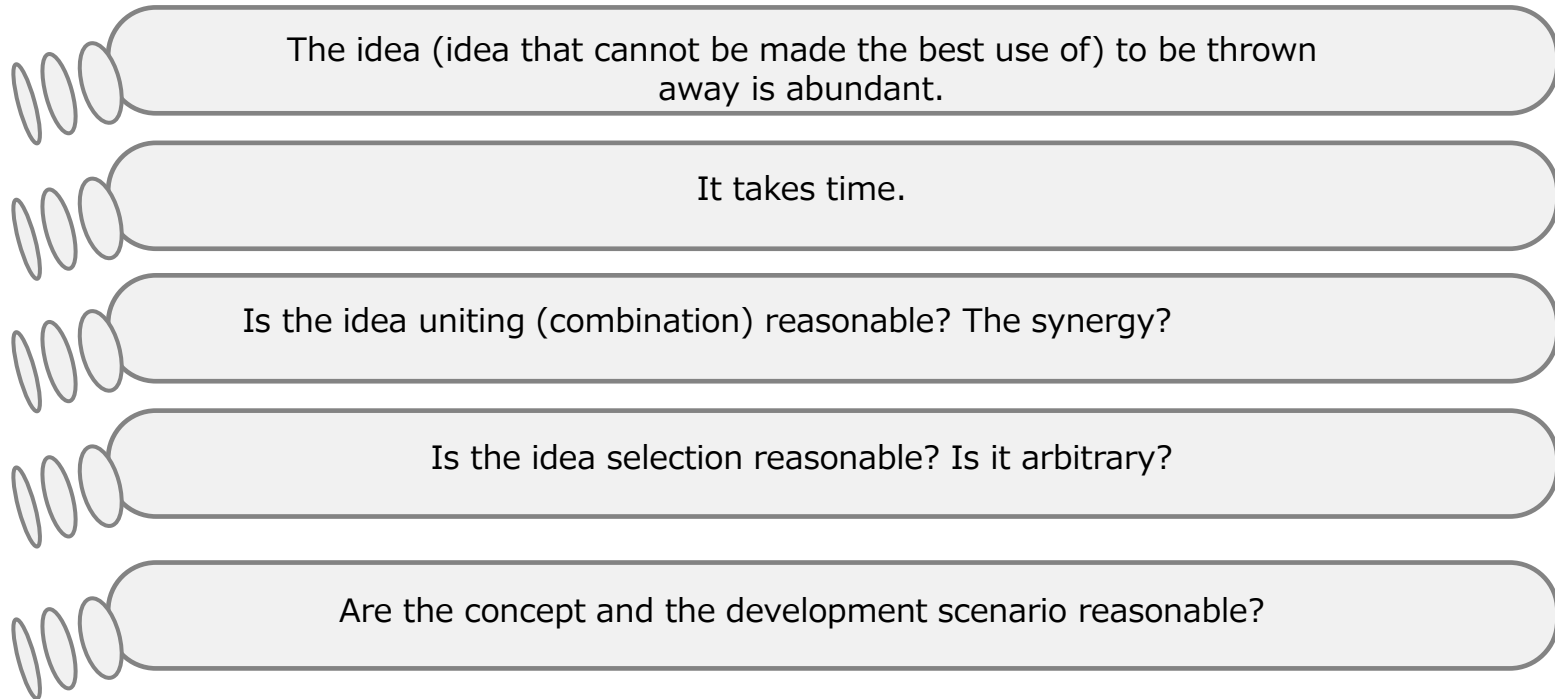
The idea (idea that cannot be made the best use of) to be thrown away is abundant.

It takes time.

Is the idea uniting (combination) reasonable? The synergy?

Is the idea selection reasonable? Is it arbitrary?

Are the concept and the development scenario reasonable?